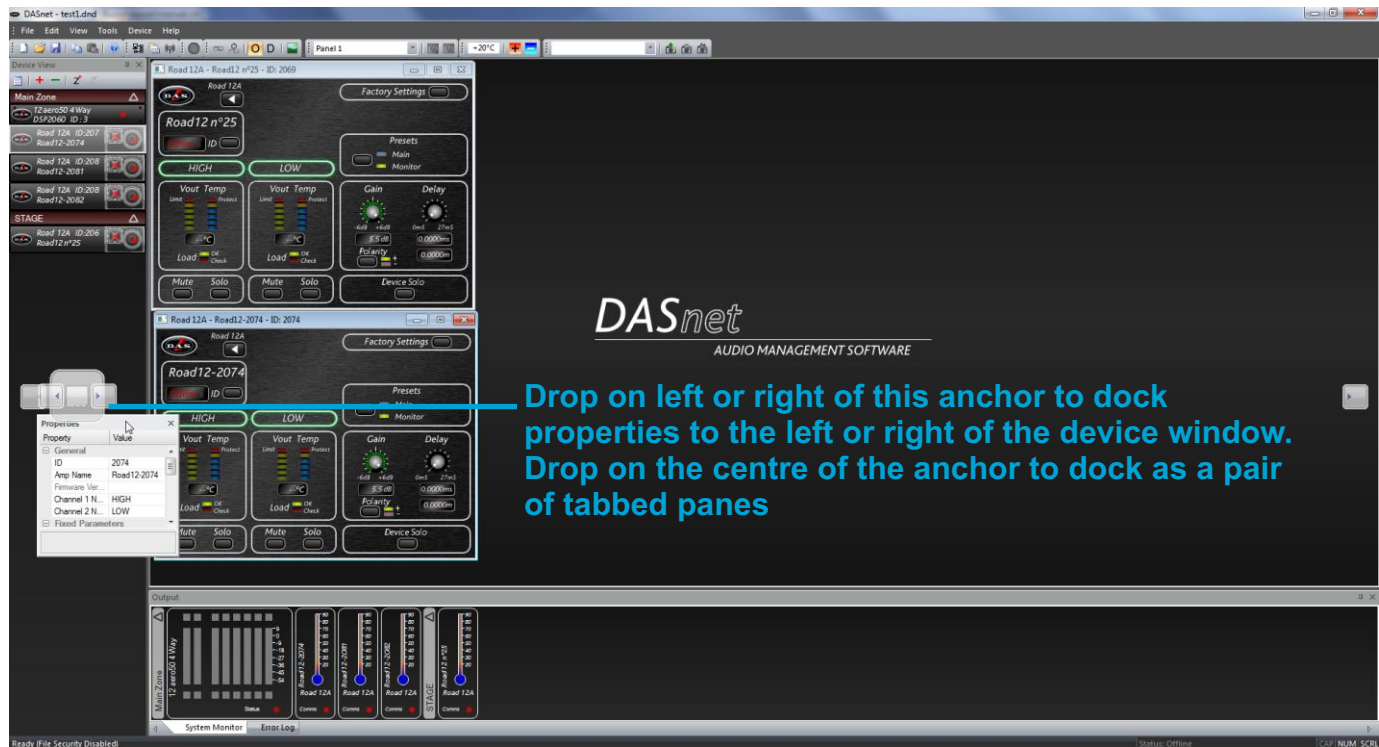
DASnet - test1.dnd

File Edit View Tools Device Help

Panel 1

+20°C

Device View

Main Zone

12 aero50 4 Way
DSP2060 ID : 3

Road 12A ID:207
Road12-2074

Road 12A ID:208
Road12-2081

Road 12A ID:208
Road12-2082

STAGE

Road 12A ID:206
Road12 nº25

Road 12A - Road12 nº25 - ID: 2069

Road 12A

Factory Settings

Road12 nº25

ID

Presets

Main

Monitor

HIGH

LOW

Vout Temp

Vout Temp

Gain

Delay

5.5 dB

0.0000ms

Polarity

Load

Load

Mute

Solo

Mute

Solo

Device Solo

Road 12A - Road12-2074 - ID: 2074

Road 12A

Factory Settings

Road12-2074

ID

Presets

Monitor

HIGH

LOW

Vout Temp

Vout Temp

Gain

Delay

5.5 dB

0.0000ms

Polarity

Load

Load

Mute

Solo

Mute

Solo

Device Solo

DASnet

AUDIO MANAGEMENT SOFTWARE

Properties

| Property | Value |
|---|---|
| General | |
| ID | 2074 |
| Amp Name | Road12-2074 |
| Firmware Ver... | |
| Channel 1 N... | HIGH |
| Channel 2 N... | LOW |
| Fixed Parameters | |

Drop on left or right of this anchor to dock properties to the left or right of the device window. Drop on the centre of the anchor to dock as a pair of tabbed panes

Output

Main Zone

12 aero50 4 Way

Status

Road12-2074

Road 12A

Road12-2081

Road 12A

Road12-2082

Road 12A

STAGE

Road12 nº25

Road 12A

Comms

System Monitor

Error Log

Ready (File Security Disabled)

Status: Offline

CAP NUM SCRL